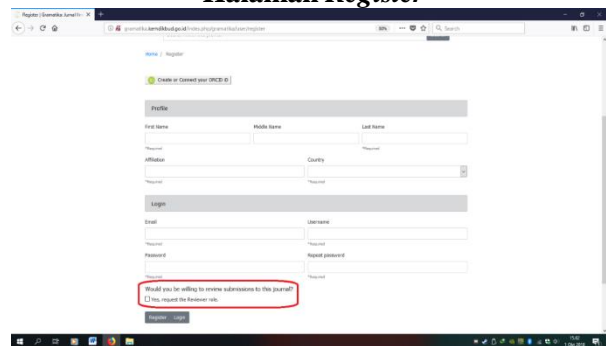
Halaman Register

Register | Gramatika: Jurnal Ilm... ×

jurnal.kemdikbud.go.id/index.php/gramatika/user/register

Search

Home / Register

Create or Connect your ORCID iD

Profile

First Name

Middle Name

Last Name

*Required

*Required

Affiliation

Country

*Required

*Required

Login

Email

Username

*Required

*Required

Password

Repeat password

*Required

*Required

Would you be willing to review submissions to this journal?

Yes, request the Reviewer role.

Register Login